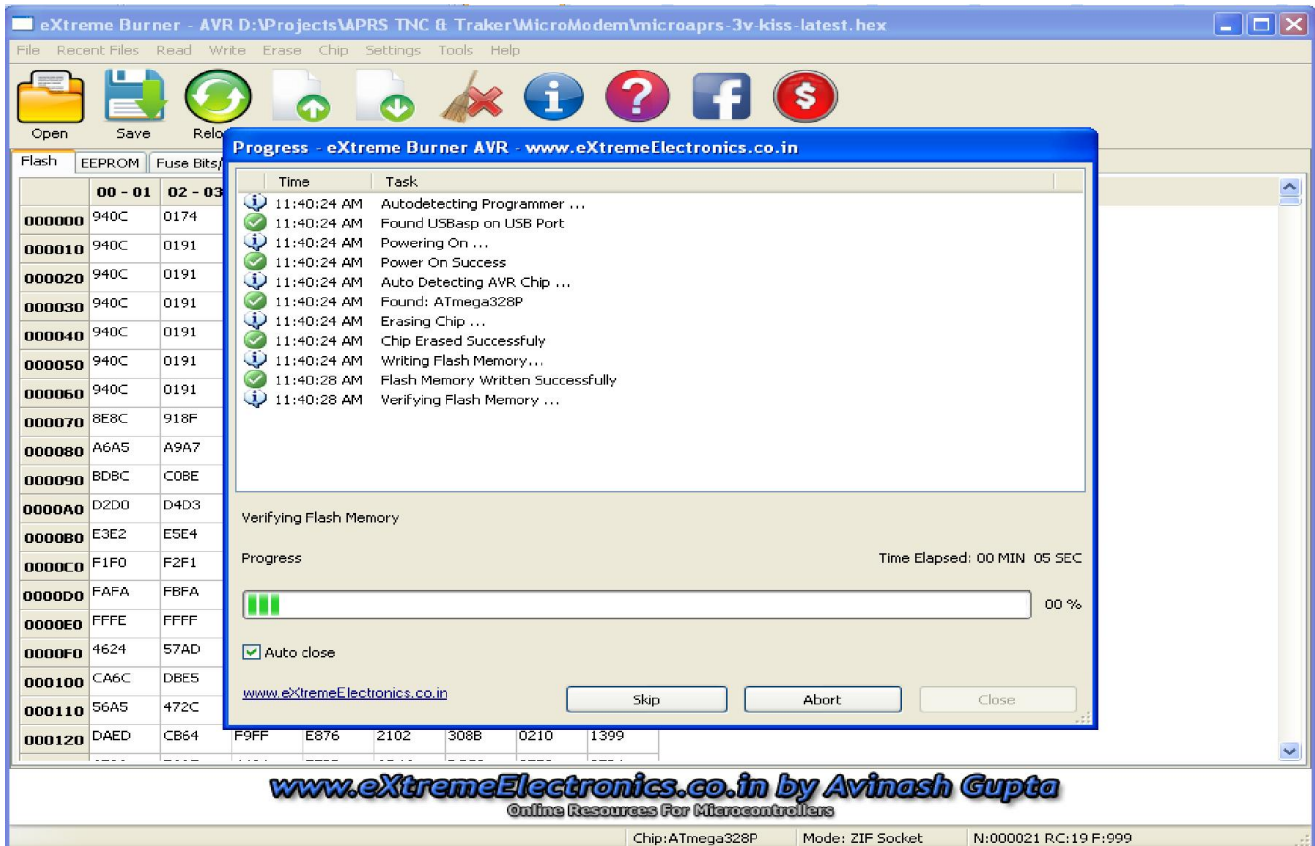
eXtreme Burner - AVR D:\Projects\APRS TNC & Traker\MicroModem\microaprs-3v-kiss-latest.hex

File Recent Files Read Write Erase Chip Settings Tools Help

Open Save Relo

Flash EEPROM Fuse Bits/

| | 00 - 01 | 02 - 03 |
|---|---|---|
| 000000 | 940C | 0174 |
| 000010 | 940C | 0191 |
| 000020 | 940C | 0191 |
| 000030 | 940C | 0191 |
| 000040 | 940C | 0191 |
| 000050 | 940C | 0191 |
| 000060 | 940C | 0191 |
| 000070 | 8E8C | 918F |
| 000080 | A6A5 | A9A7 |
| 000090 | BDBC | C0BE |
| 0000A0 | D2D0 | D4D3 |
| 0000B0 | E3E2 | E5E4 |
| 0000C0 | F1F0 | F2F1 |
| 0000D0 | FAFA | FBFA |
| 0000E0 | FFFE | FFFF |
| 0000F0 | 4624 | 57AD |
| 000100 | CA6C | DBE5 |
| 000110 | 56A5 | 472C |
| 000120 | DAED | CB64 | F9FF | E876 | 2102 | 308B | 0210 | 1399 |

Progress - eXtreme Burner AVR - www.eXtremeElectronics.co.in

| Time | Task |
|---|---|
| 11:40:24 AM | Autodetecting Programmer ... |
| 11:40:24 AM | Found USBasp on USB Port |
| 11:40:24 AM | Powering On ... |
| 11:40:24 AM | Power On Success |
| 11:40:24 AM | Auto Detecting AVR Chip ... |
| 11:40:24 AM | Found: ATmega328P |
| 11:40:24 AM | Erasing Chip ... |
| 11:40:24 AM | Chip Erased Successfuly |
| 11:40:24 AM | Writing Flash Memory... |
| 11:40:28 AM | Flash Memory Written Successfully |
| 11:40:28 AM | Verifying Flash Memory ... |

Verifying Flash Memory

Progress

Time Elapsed: 00 MIN 05 SEC

00 %

Auto close

www.eXtremeElectronics.co.in

Skip Abort Close

www.eXtremeElectronics.co.in by Avinash Gupta
Online Resources For Microcontrollers

Chip:ATmega328P Mode: ZIF Socket N:000021 RC:19 F:999